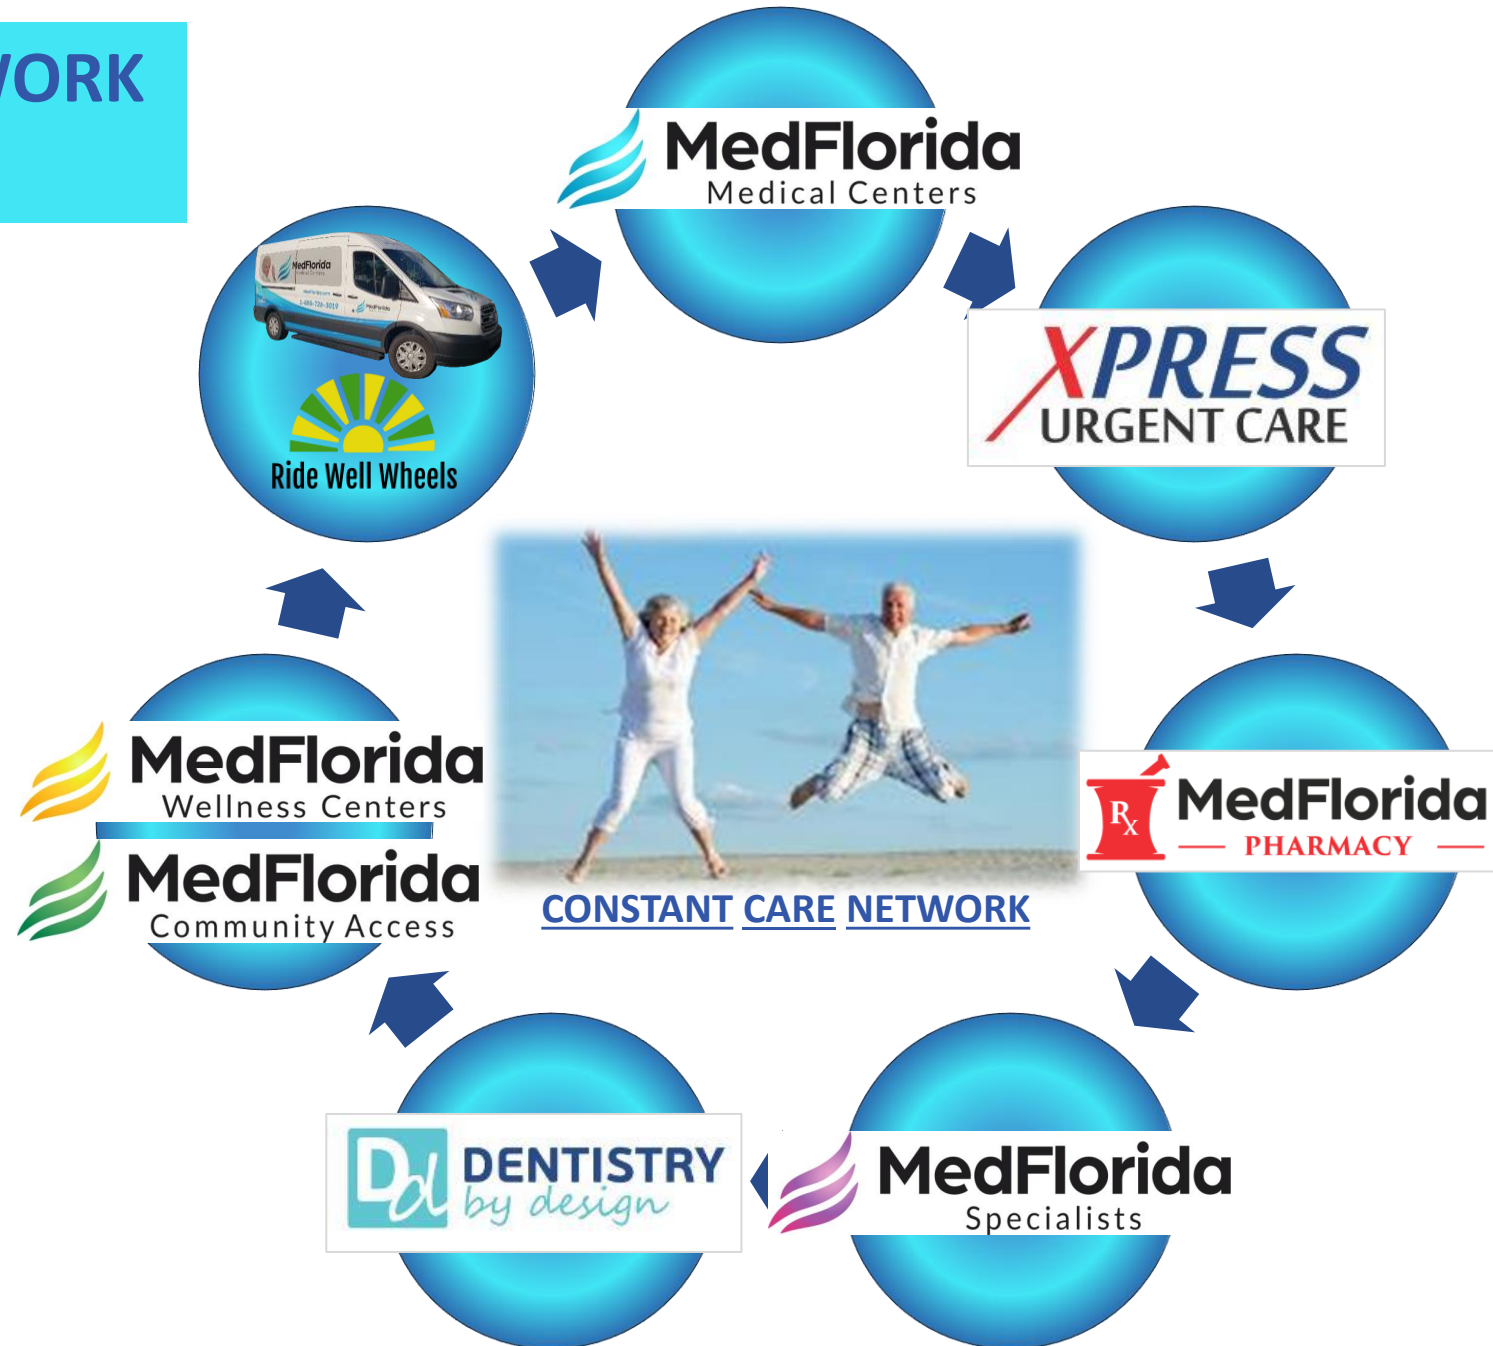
ORK

MedFlorida
Medical Centers

XPRESS
URGENT CARE

$R_X$ MedFlorida
PHARMACY

MedFlorida
Specialists

Dd DENTISTRY
by design

MedFlorida
Wellness Centers

MedFlorida
Community Access

Ride Well Wheels

CONSTANT CARE NETWORK